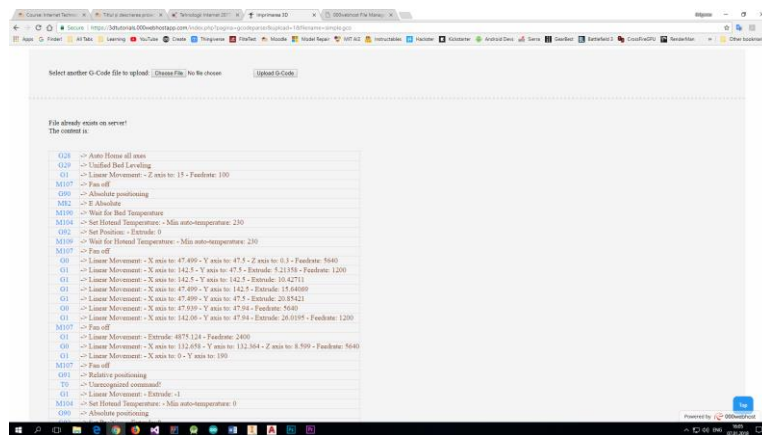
Course: Internet Techno | Titlul si descrierea proie | Tehnologii internet 201 | Imprimanta 3D | 000webhost File Manag

Secure | https://3dtutorials.000webhostapp.com/index.php?pagina=gcodeparser&upload=1&filename=simple.gcode

Apps | Finder! | All Tabs | Learning | YouTube | Create | Thingiverse | FiteTest | Moodle | Model Repair | MIT AI2 | Instructables | Hackster | Kickstarter | Android Devs | Sens | GeeBot | Battlefield 3 | CoolFireGPU | RenderMan | Other bookmarks

Select another G-Code file to upload: Choose File No file chosen Upload G-Code

File already exists on server!
The content is:

| | |
|---|---|
| G28 | -> Auto Home all axes |
| G29 | -> Unified Bed Leveling |
| G1 | -> Linear Movement: - Z axis to: 15 - Feedrate: 100 |
| M107 | -> Fan off |
| G90 | -> Absolute positioning |
| M82 | -> E Absolute |
| M190 | -> Wait for Bed Temperature |
| M104 | -> Set Hotend Temperature: - Min auto-temperature: 230 |
| G92 | -> Set Position: - Extrude: 0 |
| M109 | -> Wait for Hotend Temperature: - Min auto-temperature: 230 |
| M107 | -> Fan off |
| G0 | -> Linear Movement: - X axis to: 47.499 - Y axis to: 47.5 - Z axis to: 0.3 - Feedrate: 5640 |
| G1 | -> Linear Movement: - X axis to: 142.5 - Y axis to: 47.5 - Extrude: 5.21358 - Feedrate: 1200 |
| G1 | -> Linear Movement: - X axis to: 142.5 - Y axis to: 142.5 - Extrude: 10.42711 |
| G1 | -> Linear Movement: - X axis to: 47.499 - Y axis to: 142.5 - Extrude: 15.64069 |
| G1 | -> Linear Movement: - X axis to: 47.499 - Y axis to: 47.5 - Extrude: 20.85421 |
| G0 | -> Linear Movement: - X axis to: 47.939 - Y axis to: 47.94 - Feedrate: 5640 |
| G1 | -> Linear Movement: - X axis to: 142.06 - Y axis to: 47.94 - Extrude: 26.0195 - Feedrate: 1200 |
| M107 | -> Fan off |
| G1 | -> Linear Movement: - Extrude: 4875.124 - Feedrate: 2400 |
| G0 | -> Linear Movement: - X axis to: 132.698 - Y axis to: 132.364 - Z axis to: 8.599 - Feedrate: 5640 |
| G1 | -> Linear Movement: - X axis to: 0 - Y axis to: 180 |
| M107 | -> Fan off |
| G91 | -> Relative positioning |
| T0 | -> Unrecognized command! |
| G1 | -> Linear Movement: - Extrude: -1 |
| M104 | -> Set Hotend Temperature: - Min auto-temperature: 0 |
| G90 | -> Absolute positioning |

Top
Powered by 000webhost